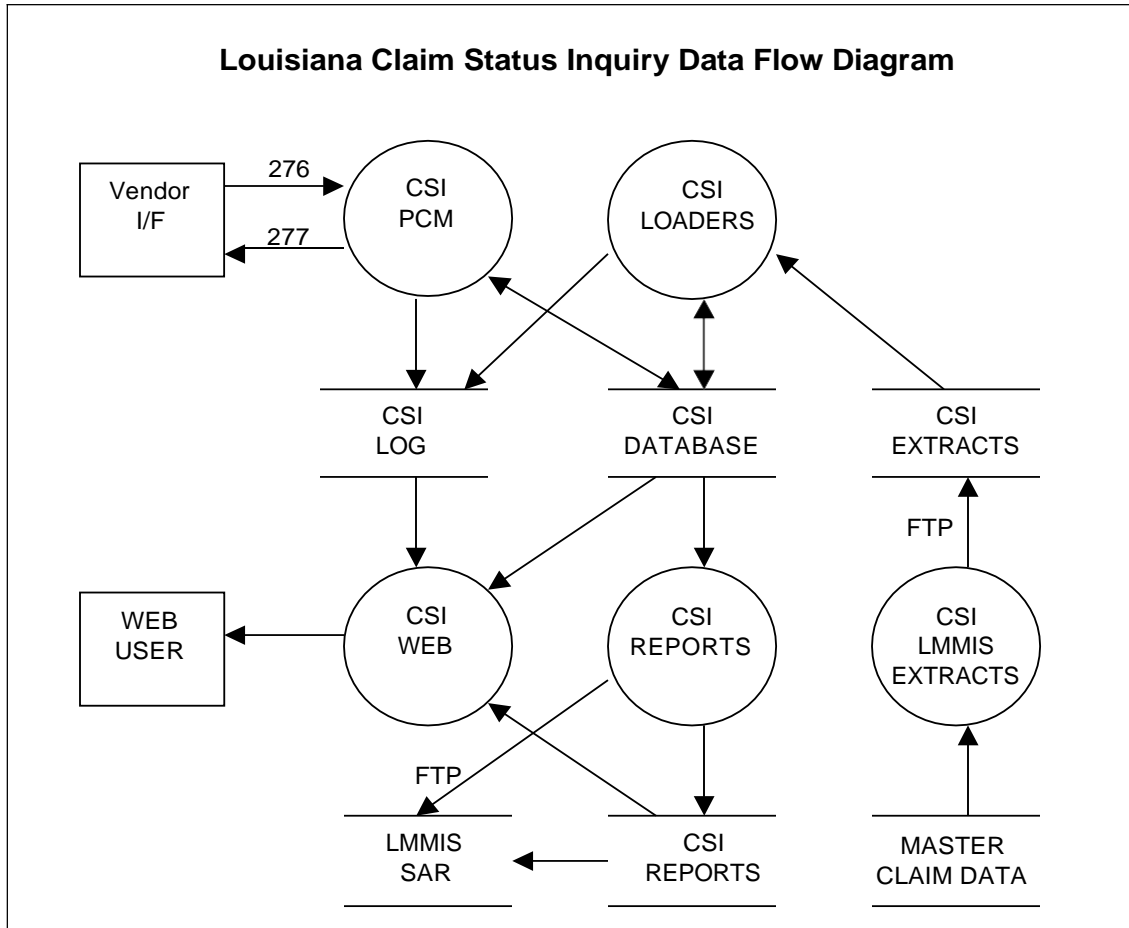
Louisiana Claim Status Inquiry Data Flow Diagram

Vendor I/F

276

277

CSI PCM

CSI LOADERS

CSI LOG

CSI DATABASE

CSI EXTRACTS

FTP

WEB USER

CSI WEB

CSI REPORTS

CSI LMMIS EXTRACTS

FTP

LMMIS SAR

CSI REPORTS

MASTER CLAIM DATA